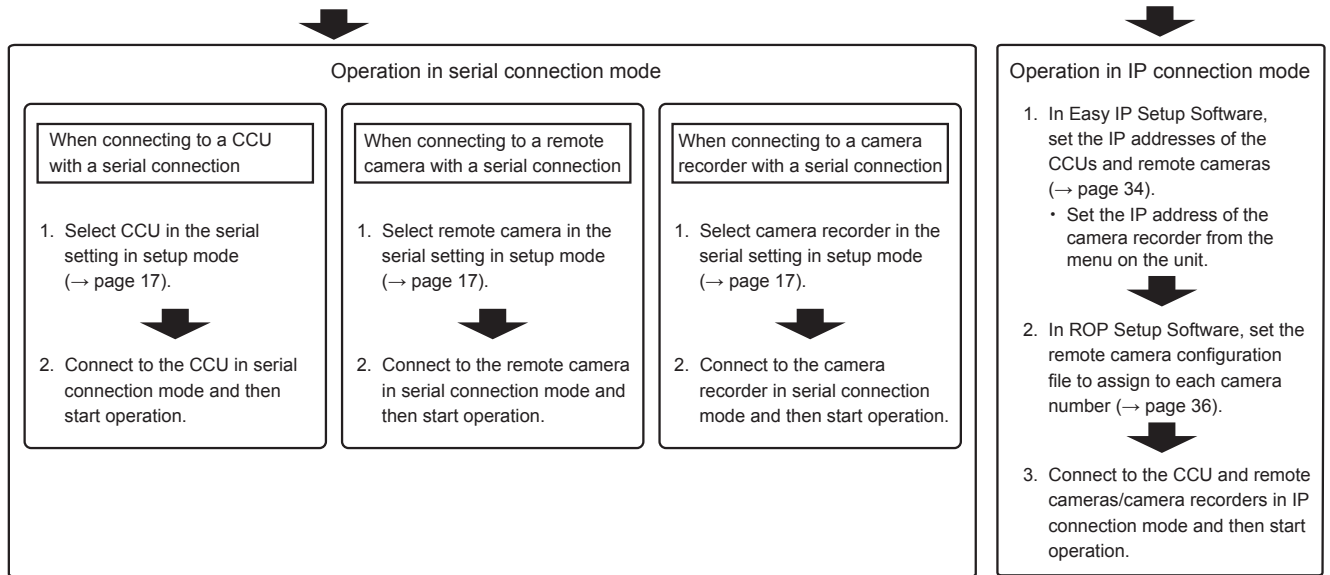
Operation in serial connection mode

When connecting to a CCU with a serial connection

1. Select CCU in the serial setting in setup mode (→ page 17).

2. Connect to the CCU in serial connection mode and then start operation.

When connecting to a remote camera with a serial connection

1. Select remote camera in the serial setting in setup mode (→ page 17).

2. Connect to the remote camera in serial connection mode and then start operation.

When connecting to a camera recorder with a serial connection

1. Select camera recorder in the serial setting in setup mode (→ page 17).

2. Connect to the camera recorder in serial connection mode and then start operation.

Operation in IP connection mode

1. In Easy IP Setup Software, set the IP addresses of the CCUs and remote cameras (→ page 34).
・ Set the IP address of the camera recorder from the menu on the unit.

2. In ROP Setup Software, set the remote camera configuration file to assign to each camera number (→ page 36).

3. Connect to the CCU and remote cameras/camera recorders in IP connection mode and then start operation.